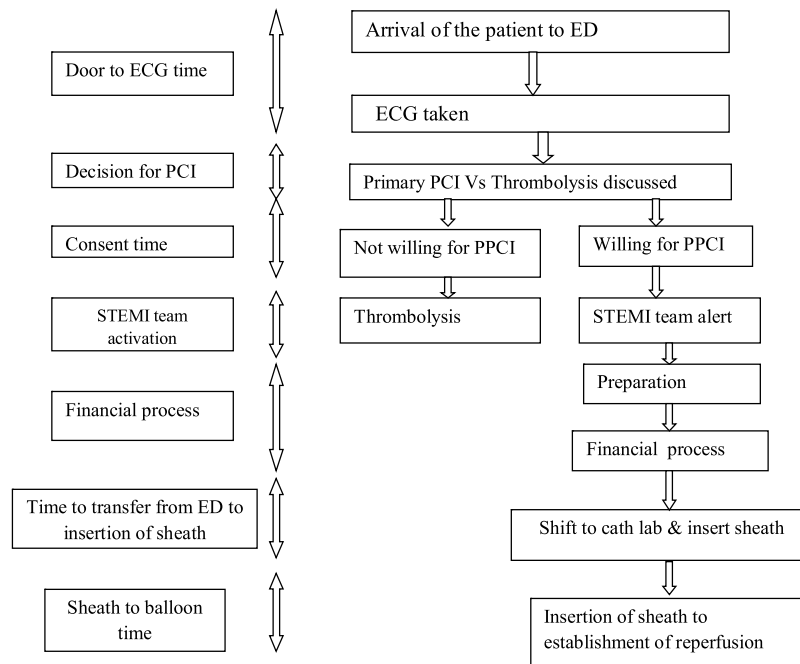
Door to ECG time

Decision for PCI

Consent time

STEMI team activation

Financial process

Time to transfer from ED to insertion of sheath

Sheath to balloon time

Arrival of the patient to ED

ECG taken

Primary PCI Vs Thrombolysis discussed

Not willing for PPCI

Willing for PPCI

Thrombolysis

STEMI team alert

Preparation

Financial process

Shift to cath lab & insert sheath

Insertion of sheath to establishment of reperfusion